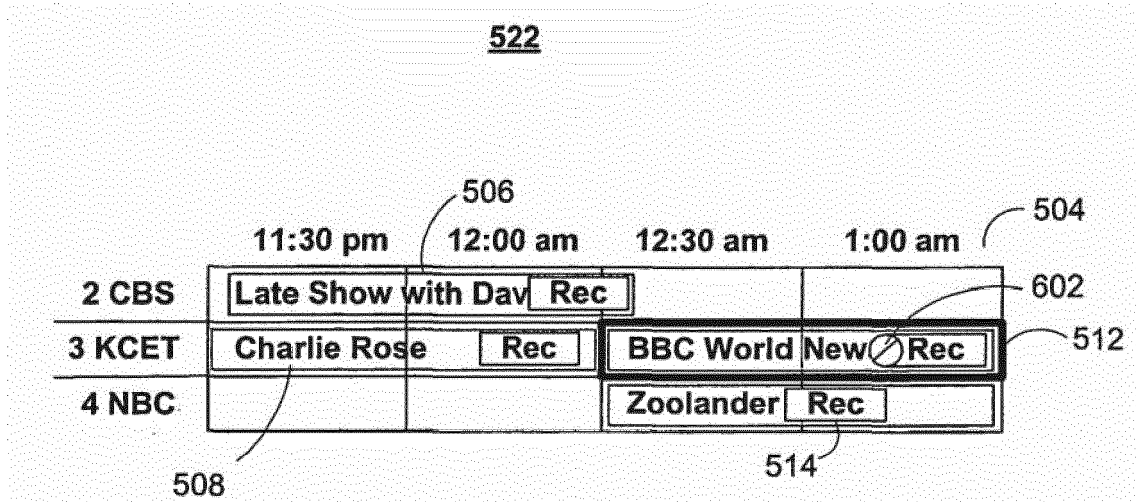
522

506

504

| | 11:30 pm | 12:00 am | 12:30 am | 1:00 am |
|---|---|---|---|---|
| 2 CBS | Late Show with Dav Rec | | | |
| 3 KCET | Charlie Rose Rec | | BBC World New Rec | |
| 4 NBC | | | Zoolander Rec | |

602

512

508

514